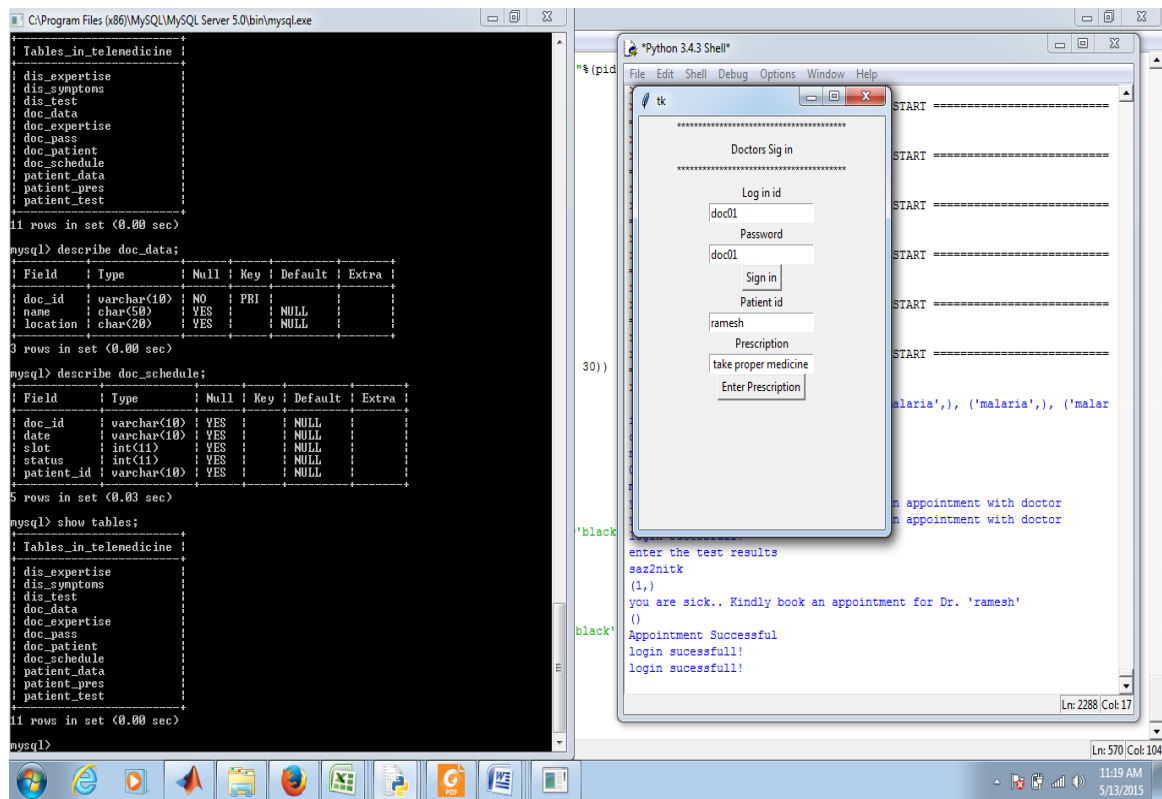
C:\Program Files (x86)\MySQL\MySQL Server 5.0\bin\mysql.exe

| Tables_in_telemedicine |
|---|
| dis_expertise |
| dis_symptoms |
| dis_test |
| doc_data |
| doc_expertise |
| doc_pass |
| doc_patient |
| doc_schedule |
| patient_data |
| patient_pres |
| patient_test |

11 rows in set (0.00 sec)

mysql> describe doc_data;

| Field | Type | Null | Key | Default | Extra |
|---|---|---|---|---|---|
| doc_id | varchar(10) | NO | PRI | | |
| name | char(50) | YES | | NULL | |
| location | char(20) | YES | | NULL | |

3 rows in set (0.00 sec)

mysql> describe doc_schedule;

| Field | Type | Null | Key | Default | Extra |
|---|---|---|---|---|---|
| doc_id | varchar(10) | YES | | NULL | |
| date | varchar(10) | YES | | NULL | |
| slot | int(11) | YES | | NULL | |
| status | int(11) | YES | | NULL | |
| patient_id | varchar(10) | YES | | NULL | |

5 rows in set (0.03 sec)

mysql> show tables;

| Tables_in_telemedicine |
|---|
| dis_expertise |
| dis_symptoms |
| dis_test |
| doc_data |
| doc_expertise |
| doc_pass |
| doc_patient |
| doc_schedule |
| patient_data |
| patient_pres |
| patient_test |

11 rows in set (0.00 sec)

mysql>

"%(pid

30))

'black

black'

*Python 3.4.3 Shell*

File Edit Shell Debug Options Window Help

START ==========================
START ==========================
START ==========================
START ==========================
START ==========================
START ==========================

alaria',), ('malaria',), ('malar

n appointment with doctor
n appointment with doctor
enter the test results
saz2nitk
(1,)
you are sick.. Kindly book an appointment for Dr. 'ramesh'
()
Appointment Successful
login sucessfull!
login sucessfull!

Ln: 2288 Col: 17

tk

****************************************
Doctors Sig in
****************************************
Log in id
doc01
Password
doc01
Sign in
Patient id
ramesh
Prescription
take proper medicine
Enter Prescription

Ln: 570 Col: 104

11:19 AM
5/13/2015